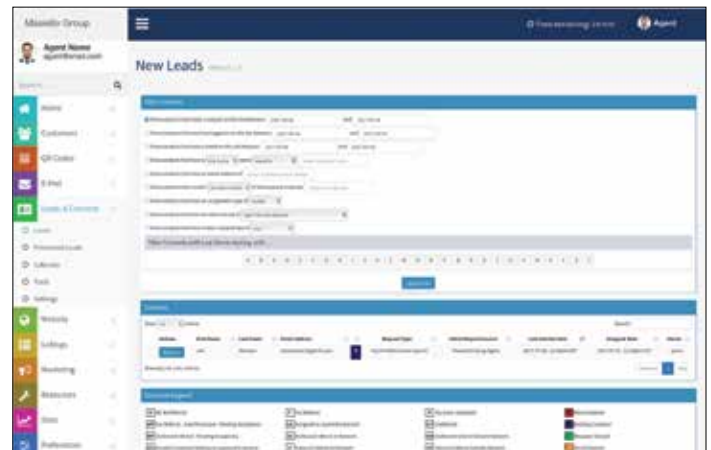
Maxello Group

Agent Name
agent@email.com

Search

Home

Customers

QR Codes

E-Mail

Leads & Contacts

Leads

Processed Leads

Calendar

Tasks

Settings

Website

Listings

Marketing

Resources

Stats

Preferences

Agent

New Leads

Filter Contacts

Filter Contacts with Last Name starting with...

Show 10 entries

Search:

Actions

First Name

Last Name

Email Address

Request Type

Lead Created Date

Assigned Date

Source

Showing 1 to 1 of 1 entries

Previous 1 Next

Icon Legend